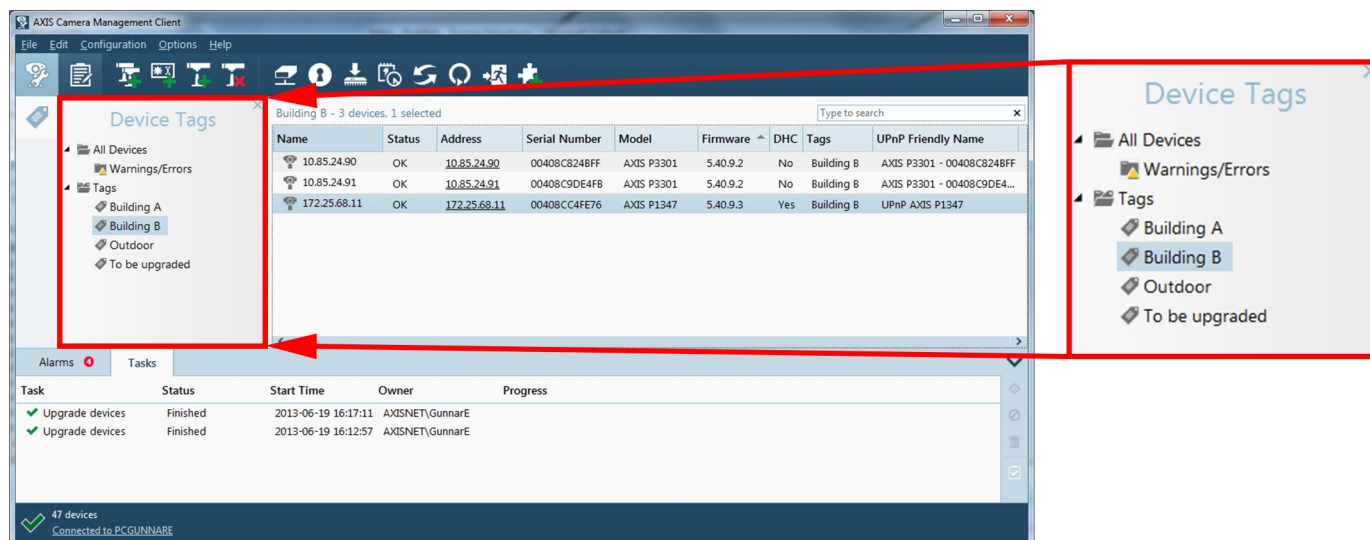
AXIS Camera Management Client

File Edit Configuration Options Help

Device Tags

All Devices
Warnings/Errors
Tags
Building A
Building B
Outdoor
To be upgraded

Building B - 3 devices, 1 selected

Type to search

| Name | Status | Address | Serial Number | Model | Firmware | DHC | Tags | UPnP Friendly Name |
|---|---|---|---|---|---|---|---|---|
| 10.85.24.90 | OK | 10.85.24.90 | 00408C824BFF | AXIS P3301 | 5.40.9.2 | No | Building B | AXIS P3301 - 00408C824BFF |
| 10.85.24.91 | OK | 10.85.24.91 | 00408C9DE4FB | AXIS P3301 | 5.40.9.2 | No | Building B | AXIS P3301 - 00408C9DE4... |
| 172.25.68.11 | OK | 172.25.68.11 | 00408CC4FE76 | AXIS P1347 | 5.40.9.3 | Yes | Building B | UPnP AXIS P1347 |

Alarms 4 Tasks

| Task | Status | Start Time | Owner | Progress |
|---|---|---|---|---|
| Upgrade devices | Finished | 2013-06-19 16:17:11 | AXISNET\GunnarE | |
| Upgrade devices | Finished | 2013-06-19 16:12:57 | AXISNET\GunnarE | |

47 devices
Connected to PCGUNNARE

Device Tags

All Devices
Warnings/Errors
Tags
Building A
Building B
Outdoor
To be upgraded